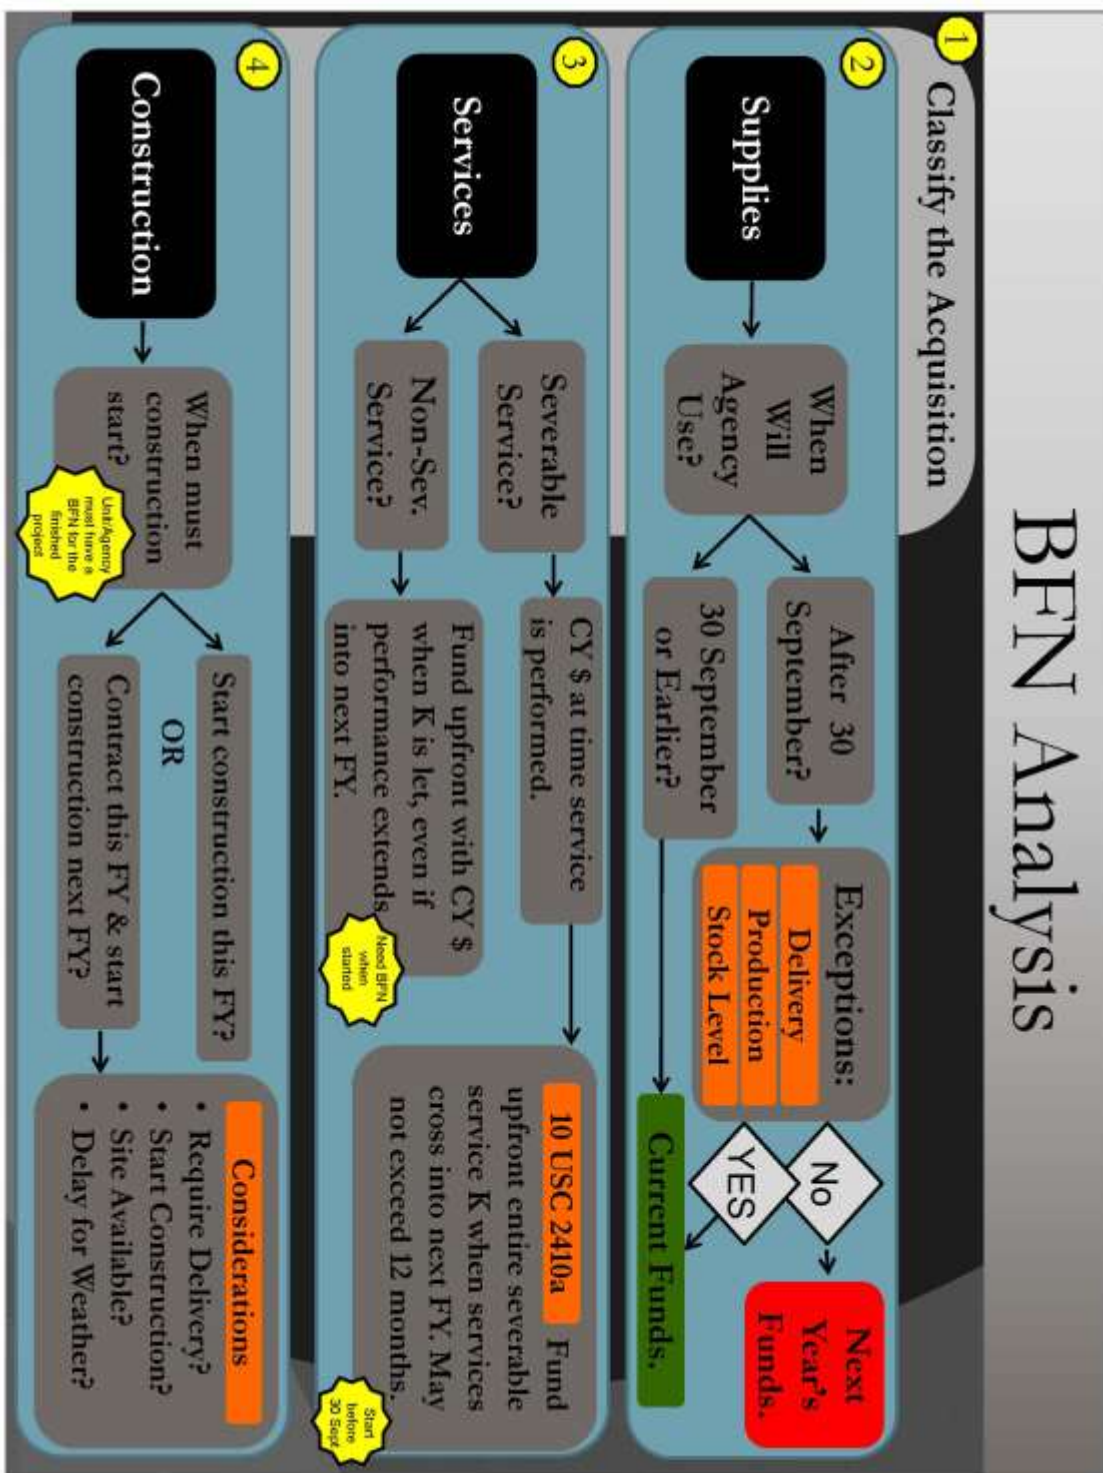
BFN Analysis

1 Classify the Acquisition

2 Supplies

When Will Agency Use?

After 30 September?

30 September or Earlier?

Exceptions:
Delivery
Production
Stock Level

No

YES

Next Year's Funds.

Current Funds.

3 Services

Severable Service?

Non-Sev. Service?

CY $ at time service is performed.

Fund upfront with CY $ when K is let, even if performance extends into next FY.

Need BFN when started

10 USC 2410a Fund upfront entire severable service K when services cross into next FY. May not exceed 12 months.

Start before 30 Sept

4 Construction

When must construction start?

Unit/Agency must have a BFN for the finished project

Start construction this FY?

OR

Contract this FY & start construction next FY?

Considerations
• Require Delivery?
• Start Construction?
• Site Available?
• Delay for Weather?